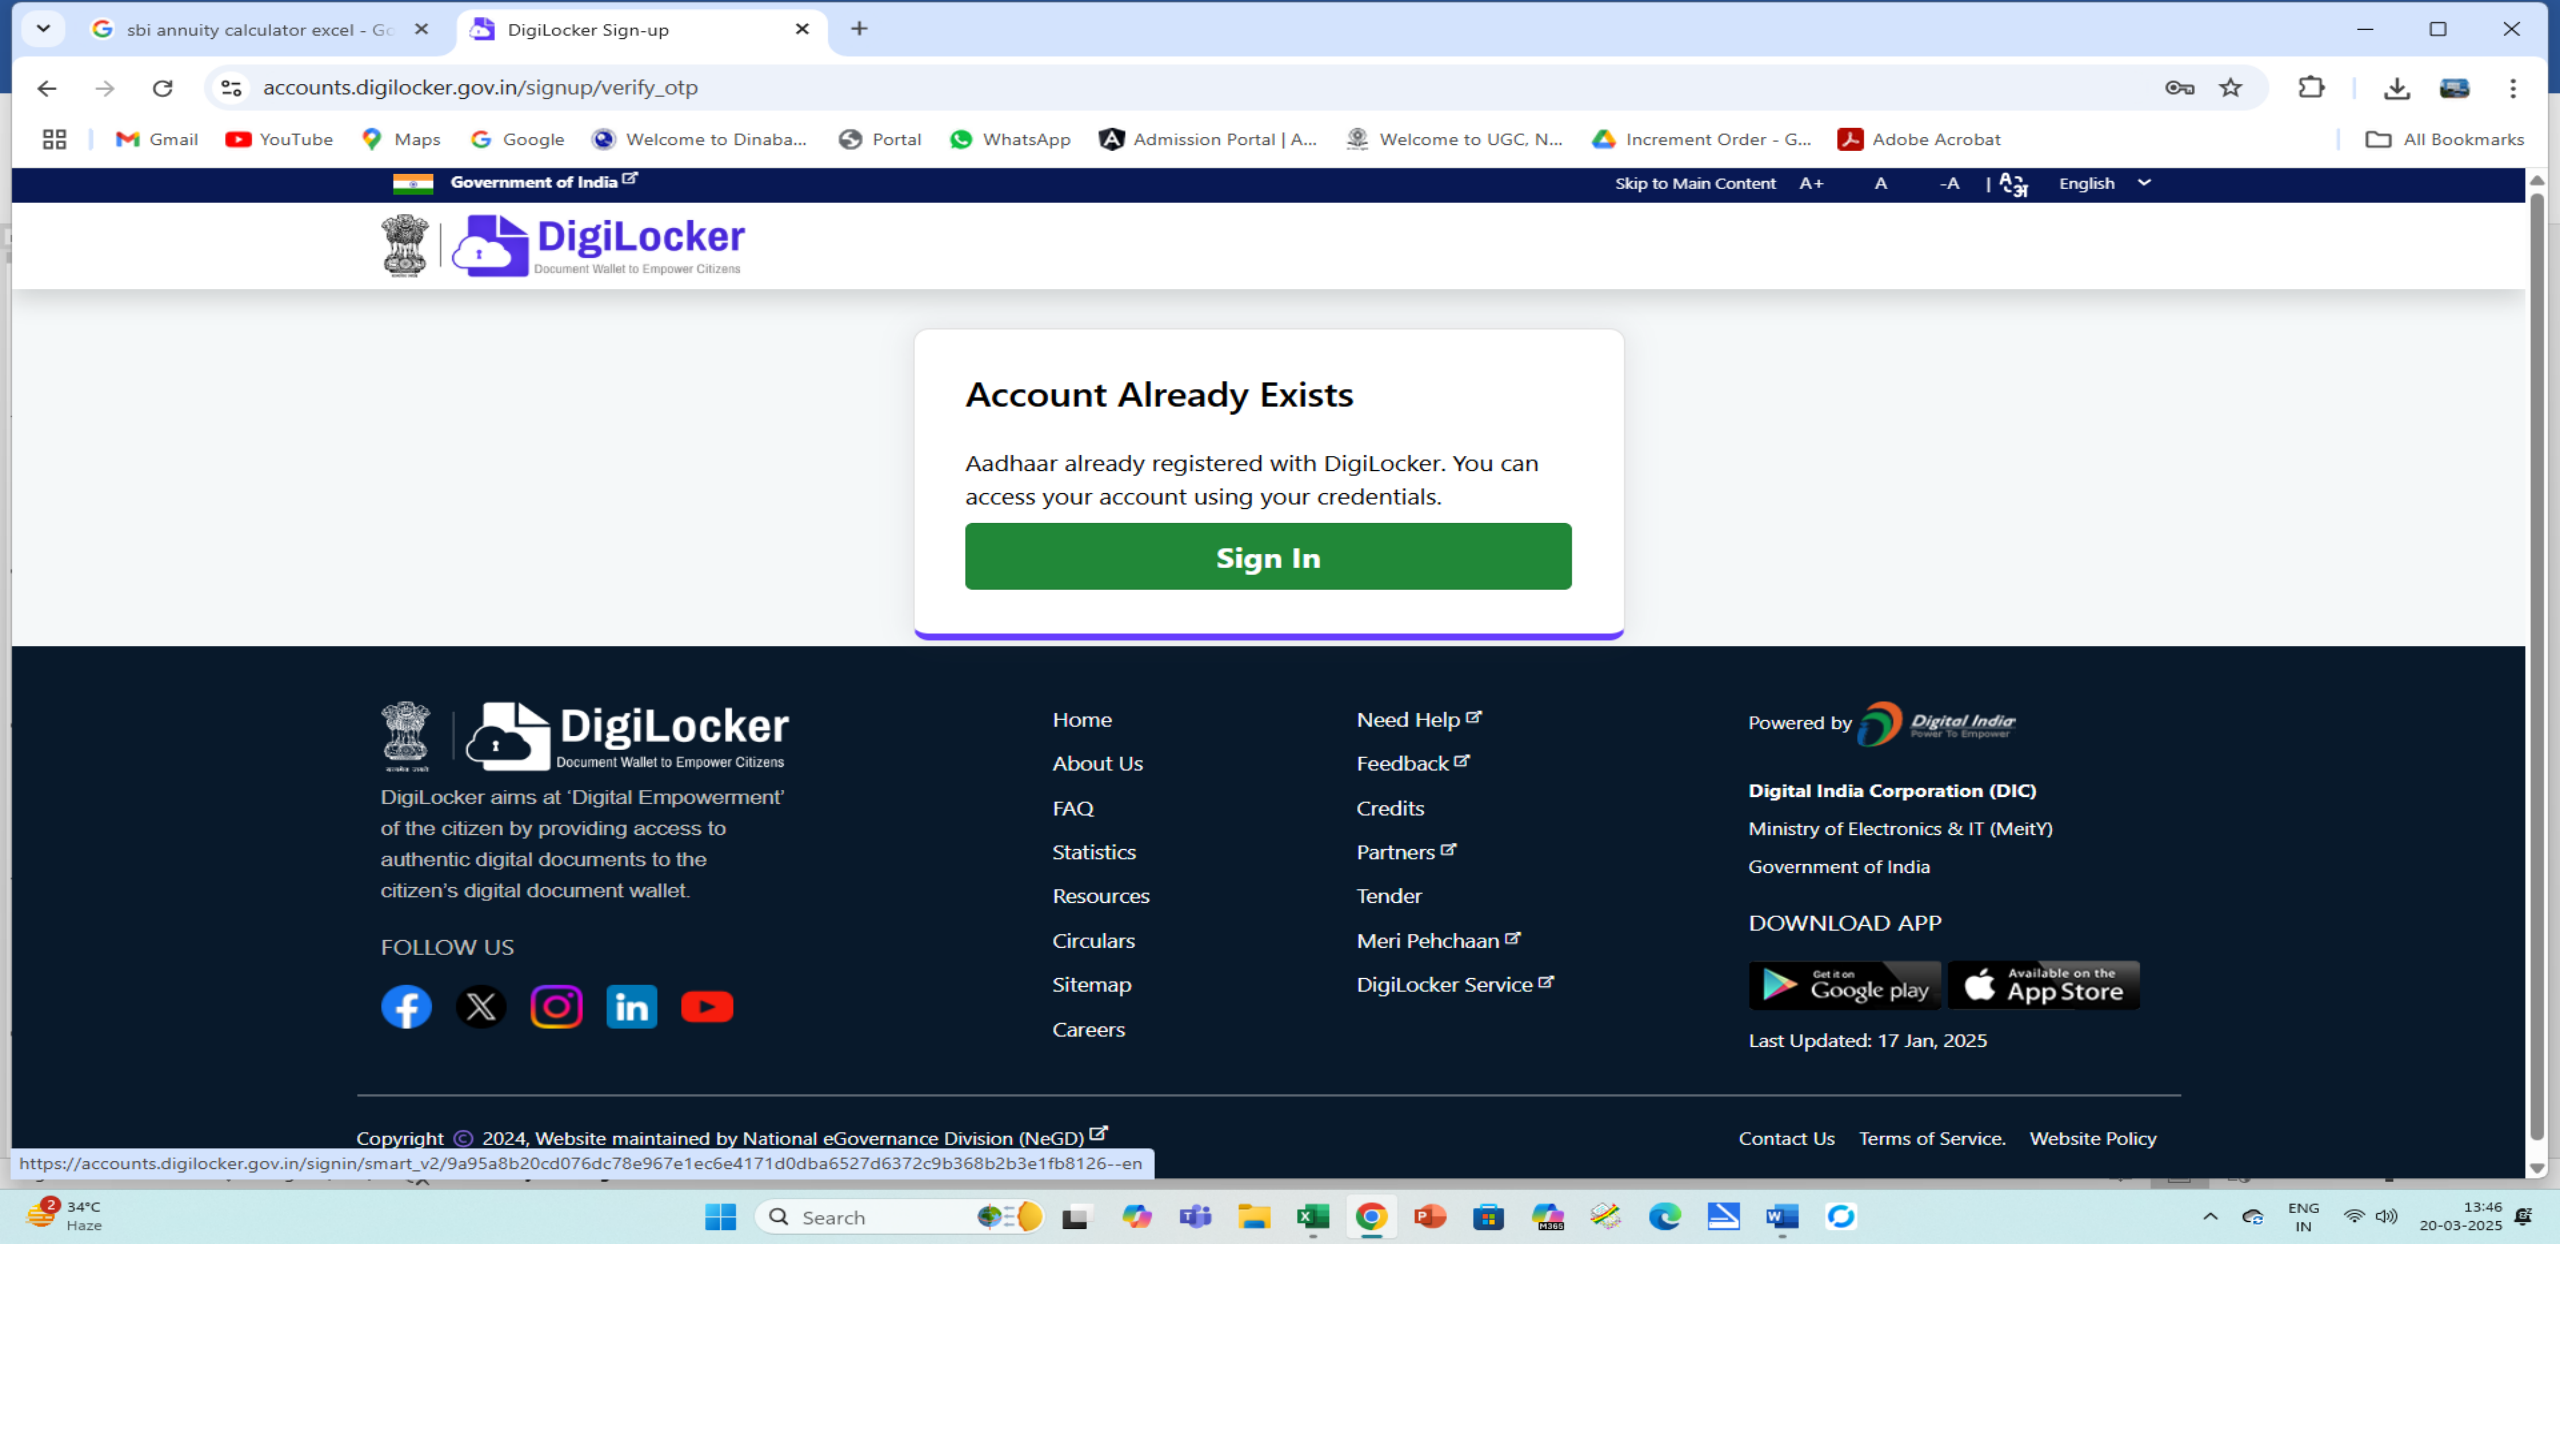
sbi annuity calculator excel - Gc
DigiLocker Sign-up

accounts.digilocker.gov.in/signup/verify_otp

Gmail YouTube Maps Google Welcome to Dinaba... Portal WhatsApp Admission Portal | A... Welcome to UGC, N... Increment Order - G... Adobe Acrobat All Bookmarks

Government of India
Skip to Main Content A+ A -A English

DigiLocker
Document Wallet to Empower Citizens

Account Already Exists

Aadhaar already registered with DigiLocker. You can access your account using your credentials.

Sign In

DigiLocker
Document Wallet to Empower Citizens

DigiLocker aims at 'Digital Empowerment' of the citizen by providing access to authentic digital documents to the citizen's digital document wallet.

FOLLOW US

Home
About Us
FAQ
Statistics
Resources
Circulars
Sitemap
Careers

Need Help
Feedback
Credits
Partners
Tender
Meri Pehchaan
DigiLocker Service

Powered by Digital India Power To Empower

Digital India Corporation (DIC)
Ministry of Electronics & IT (MeitY)
Government of India

DOWNLOAD APP

Get it on Google play
Available on the App Store

Last Updated: 17 Jan, 2025

Copyright © 2024, Website maintained by National eGovernance Division (NeGD)

Contact Us Terms of Service. Website Policy

https://accounts.digilocker.gov.in/signin/smart_v2/9a95a8b20cd076dc78e967e1ec6e4171d0dba6527d6372c9b368b2b3e1fb8126--en

34°C
Haze
Search
ENG
IN
13:46
20-03-2025